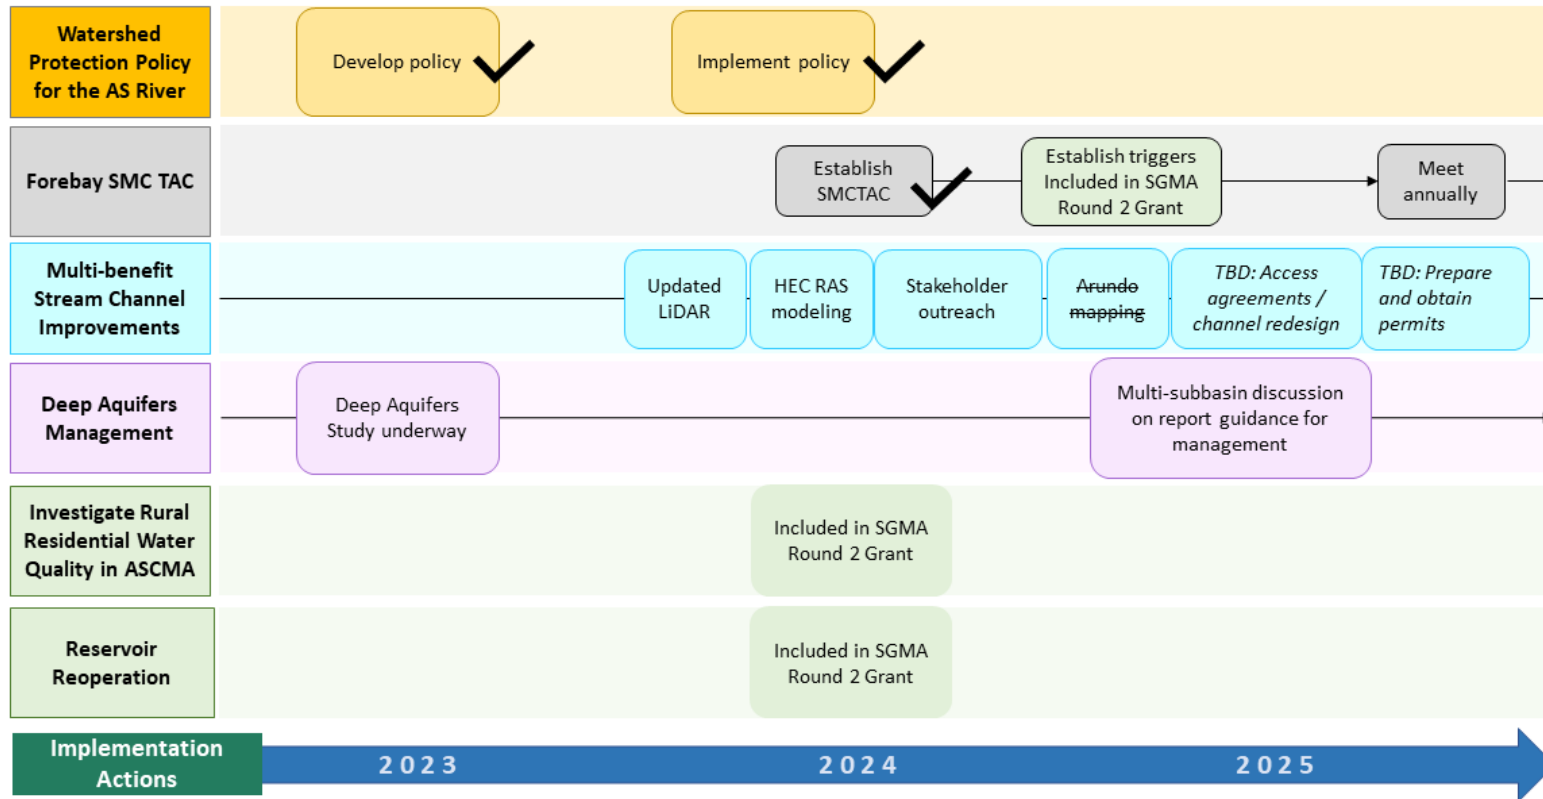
Watershed Protection Policy for the AS River

Develop policy

Implement policy

Forebay SMC TAC

Establish SMCTAC

Establish triggers Included in SGMA Round 2 Grant

Meet annually

Multi-benefit Stream Channel Improvements

Updated LiDAR

HEC RAS modeling

Stakeholder outreach

~~Arundo mapping~~

*TBD: Access agreements / channel redesign*

*TBD: Prepare and obtain permits*

Deep Aquifers Management

Deep Aquifers Study underway

Multi-subbasin discussion on report guidance for management

Investigate Rural Residential Water Quality in ASCMA

Included in SGMA Round 2 Grant

Reservoir Reoperation

Included in SGMA Round 2 Grant

Implementation Actions

2023

2024

2025